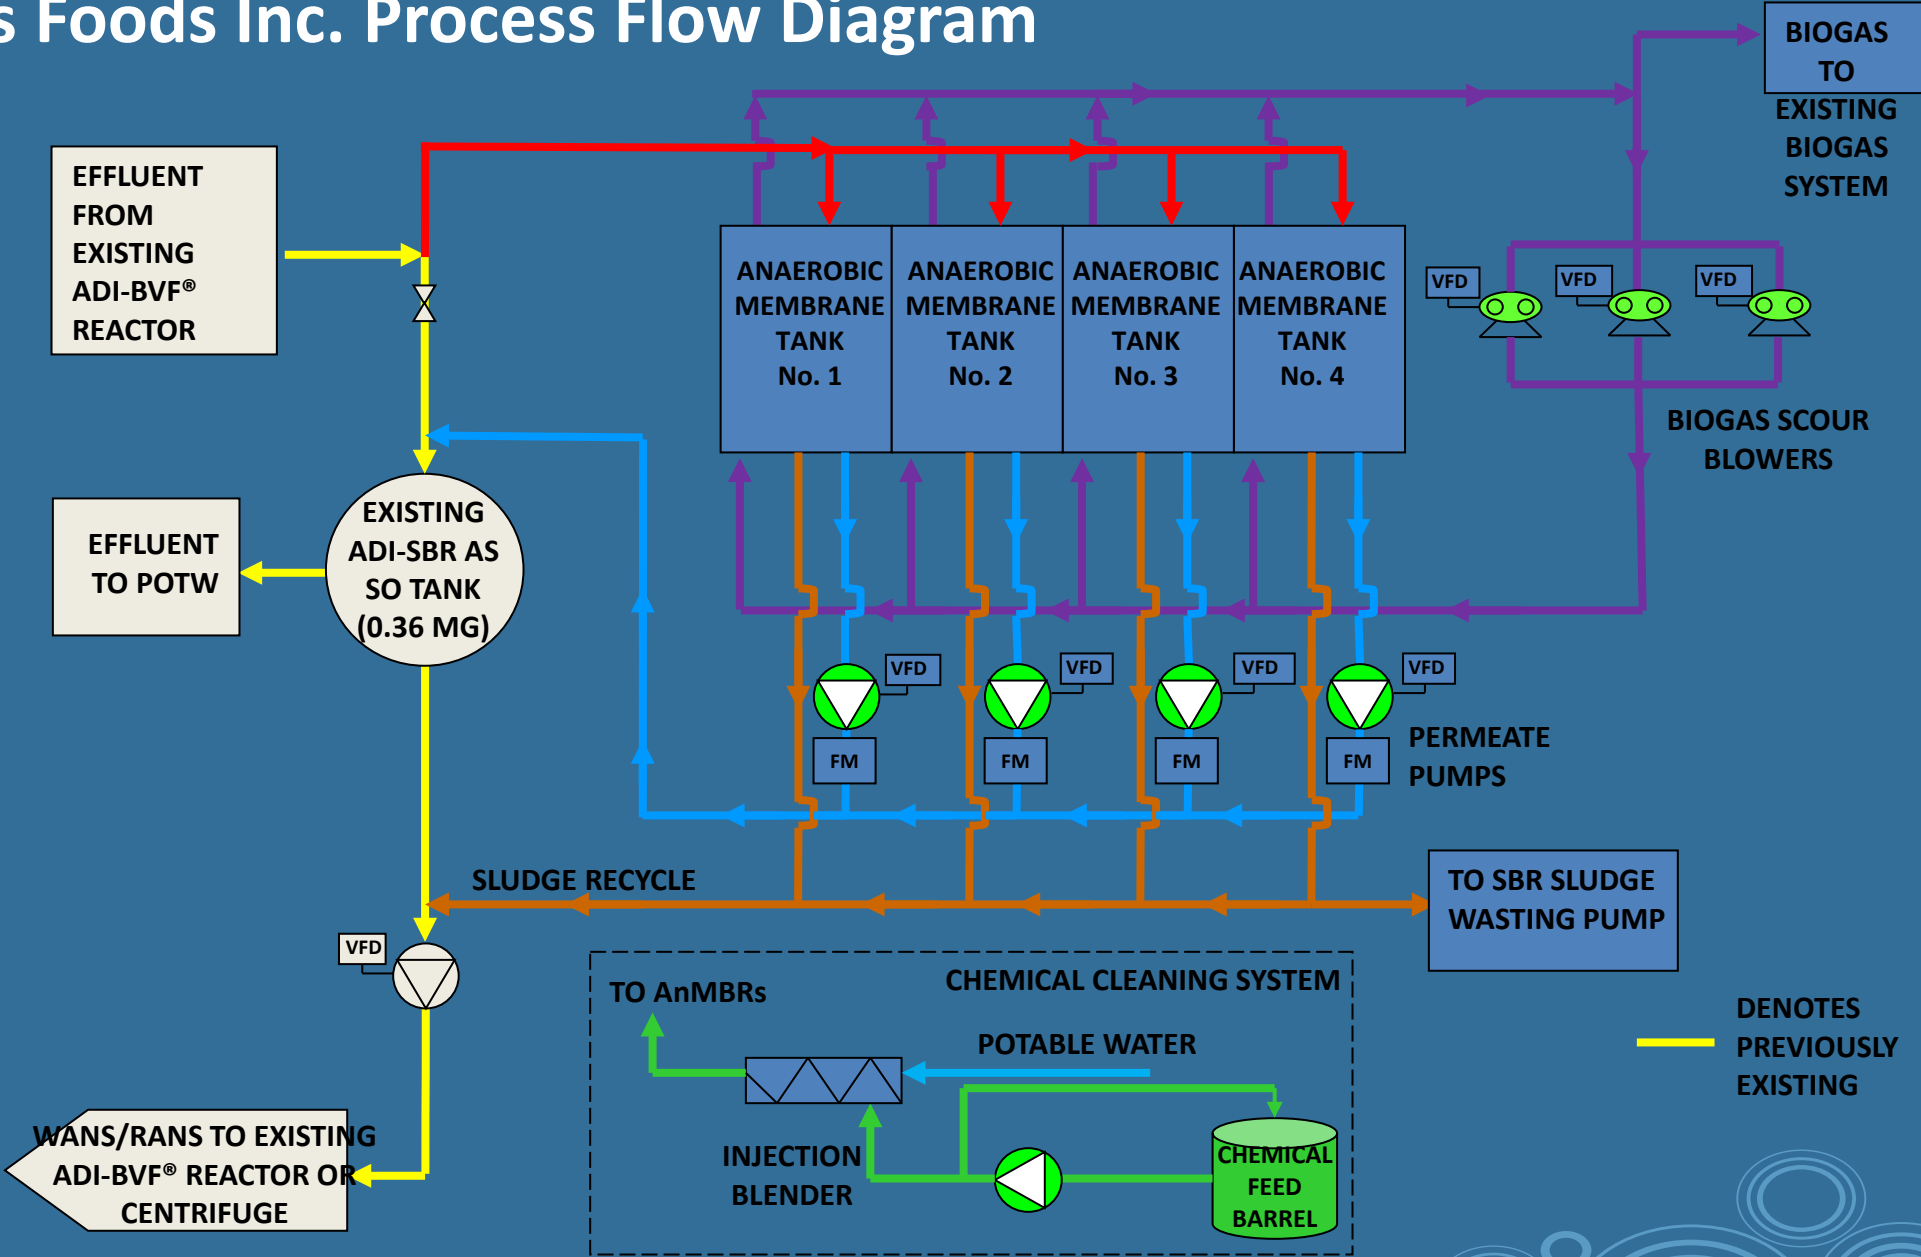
s Foods Inc. Process Flow Diagram

BIOGAS TO EXISTING BIOGAS SYSTEM

EFFLUENT FROM EXISTING ADI-BVF® REACTOR

ANAEROBIC MEMBRANE TANK No. 1

ANAEROBIC MEMBRANE TANK No. 2

ANAEROBIC MEMBRANE TANK No. 3

ANAEROBIC MEMBRANE TANK No. 4

VFD

VFD

VFD

BIOGAS SCOUR BLOWERS

EFFLUENT TO POTW

EXISTING ADI-SBR AS SO TANK (0.36 MG)

VFD

VFD

VFD

VFD

FM

FM

FM

FM

PERMEATE PUMPS

SLUDGE RECYCLE

TO SBR SLUDGE WASTING PUMP

VFD

TO AnMBRs

CHEMICAL CLEANING SYSTEM

POTABLE WATER

DENOTES PREVIOUSLY EXISTING

WANS/RANS TO EXISTING ADI-BVF® REACTOR OR CENTRIFUGE

INJECTION BLENDER

CHEMICAL FEED BARREL